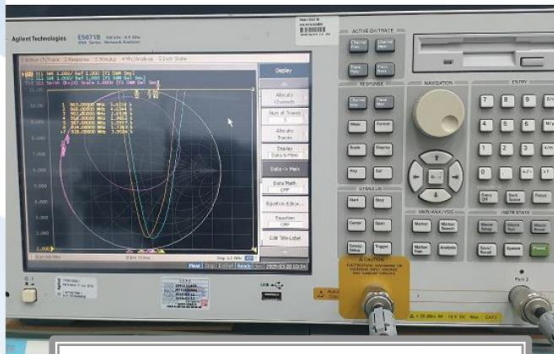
Agilent Technologies E5071B
ACTIVE CH/TRACE
RESPONSE
NAVIGATION
ENTRY
Display
Allocate Channels
Num of Traces
Allocate Traces
Display Data->Mem
Data Math OFF
Equation Editor...
Equation OFF
Edit Title Label
STIMULUS
INSTR STATE
Start
Stop
Center
Span
Sweep Setup
Trigger
Marker
Marker Search
Marker Fctn
Analysis
Save Recall
Local
Preset
Port 1
Port 2
Meas
Format
Scale
Display
Avg
Cal
Macro Setup
Macro Run
Macro Break
System
CAUTION